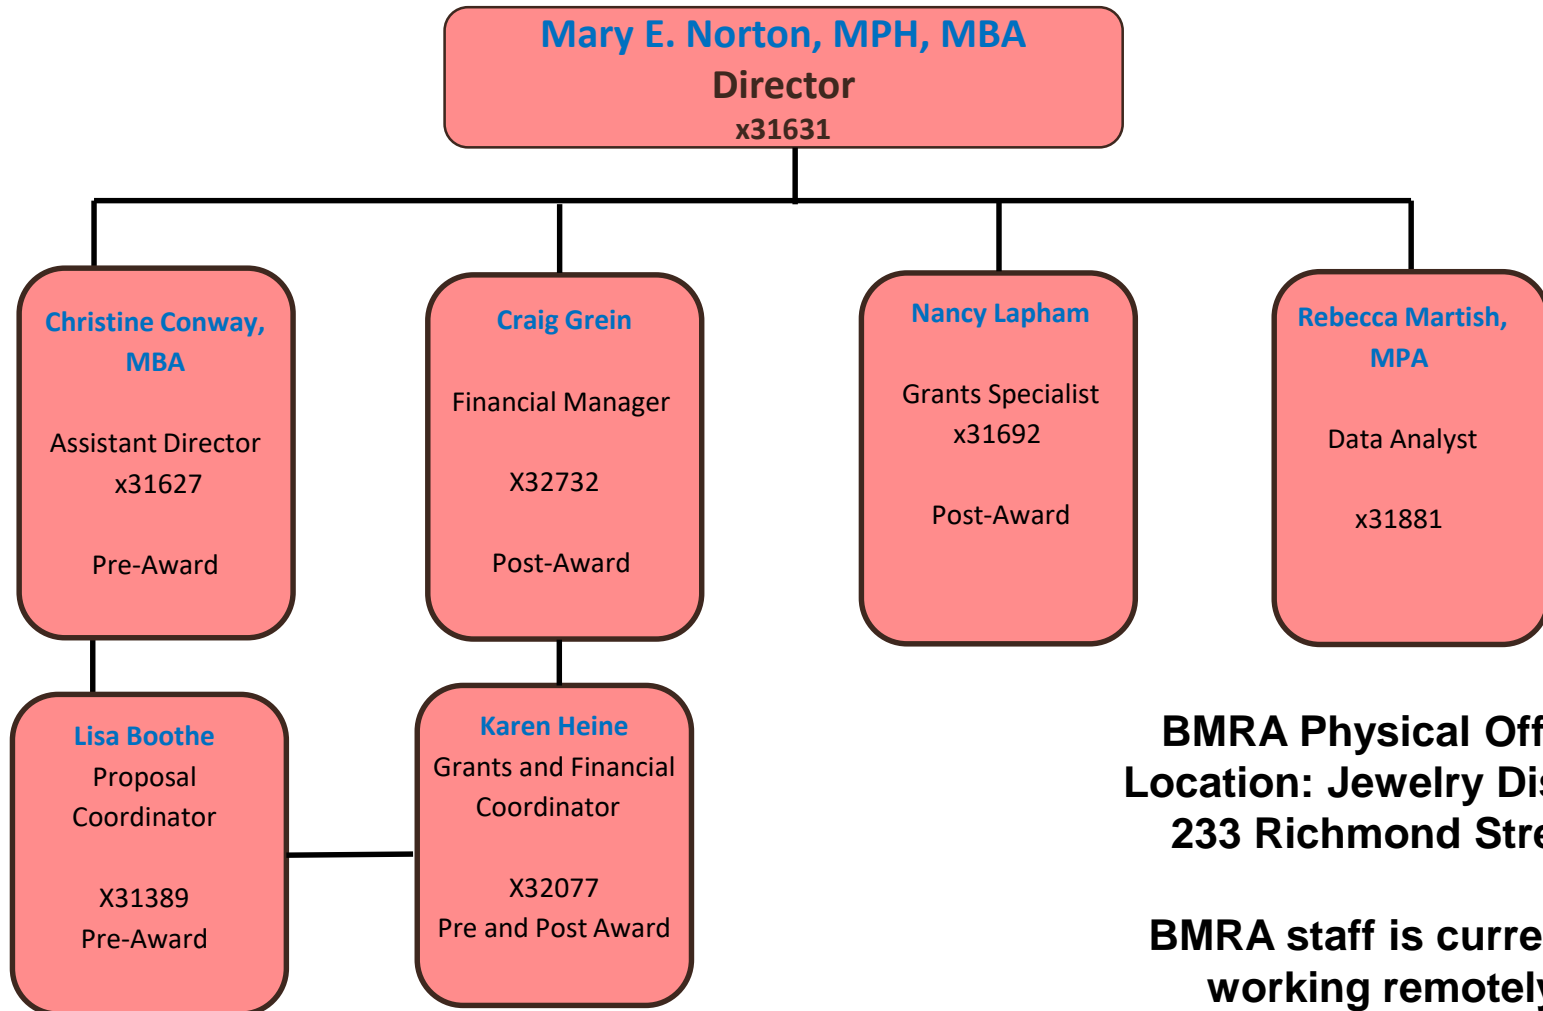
Mary E. Norton, MPH, MBA
Director
x31631

Christine Conway, MBA

Assistant Director
x31627

Pre-Award

Craig Grein

Financial Manager

X32732

Post-Award

Nancy Lapham

Grants Specialist
x31692

Post-Award

Rebecca Martish, MPA

Data Analyst

x31881

Lisa Boothe
Proposal Coordinator

X31389
Pre-Award

Karen Heine
Grants and Financial Coordinator

X32077
Pre and Post Award

BMRA Physical Off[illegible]
Location: Jewelry Dis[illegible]
233 Richmond Stre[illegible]

BMRA staff is curre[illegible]
working remotel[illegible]